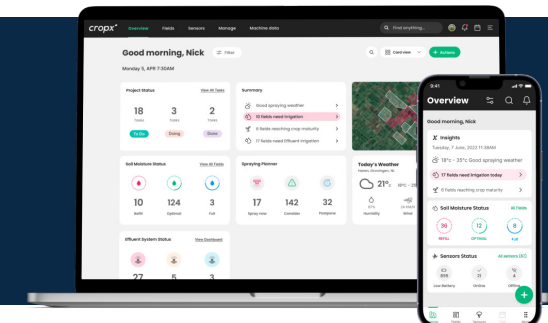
cropx Overview Fields Sensors Manage Machine data

Find anything...

Good morning, Nick

Filter

Monday 5, APR 7:30AM

Card view

+ Actions

Project Status

View All Tasks

18 Tasks

3 Tasks

2 Tasks

To Do

Doing

Done

Summary

Good spraying weather

10 fields need irrigation

6 fields reaching crop maturity

17 fields need Effluent irrigation

Soil Moisture Status

View All Fields

10 Refill

124 Optimal

3 Full

Spraying Planner

17 Spray now

142 Consider

32 Postpone

Today's Weather

21°

10°C - 25°

Humidity

Wind

Effluent System Status

View Dashboard

27

5

3

9:41

Overview

Good morning, Nick

Insights

Tuesday, 7 June, 2022 11:08AM

18°c - 25°c Good spraying weather

17 fields need irrigation today

6 fields reaching crop maturity

Soil Moisture Status

All fields

36 REFILL

12 OPTIMAL

8 Full

Sensors Status

All sensors (61)

Low Battery

Online

Offline

+